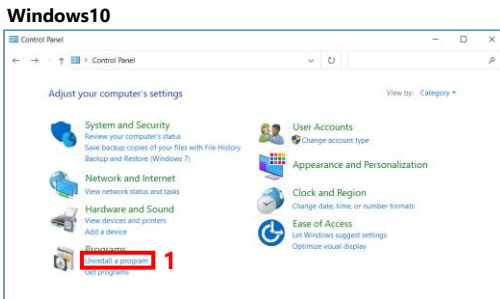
Windows10

Control Panel

Control Panel

Adjust your computer's settings

View by: Category

System and Security
Review your computer's status
Save backup copies of your files with File History
Backup and Restore (Windows 7)

Network and Internet
View network status and tasks

Hardware and Sound
View devices and printers
Add a device

Programs
Uninstall a program
Get programs

1

User Accounts
Change account type

Appearance and Personalization

Clock and Region
Change date, time, or number formats

Ease of Access
Let Windows suggest settings
Optimize visual display